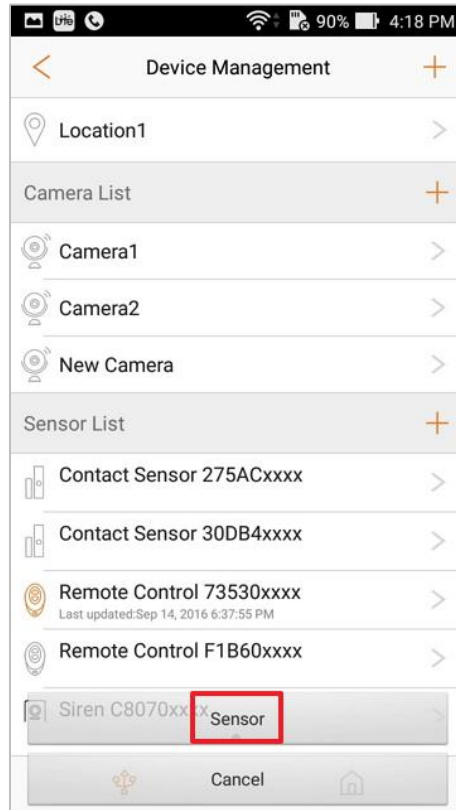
90% 4:18 PM

<

Device Management

+

Location1

Camera List

+

Camera1

Camera2

New Camera

Sensor List

+

Contact Sensor 275ACxxxx

Contact Sensor 30DB4xxxx

Remote Control 73530xxxx

Last updated:Sep 14, 2016 6:37:55 PM

Remote Control F1B60xxxx

Siren C8070xxxx

Sensor

Cancel